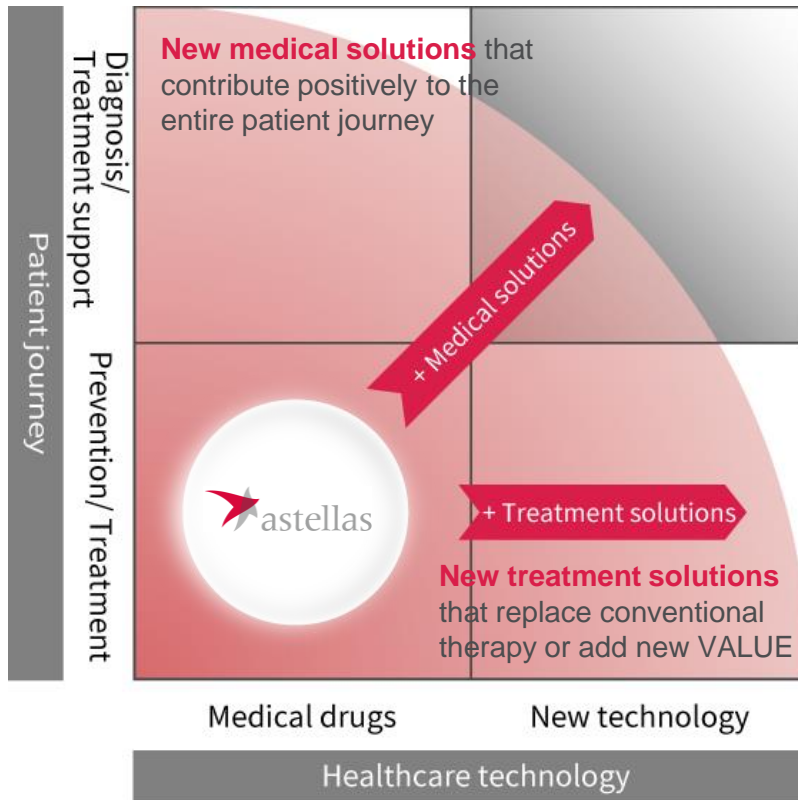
Patient journey

Diagnosis/ Treatment support

Prevention/ Treatment

New medical solutions that contribute positively to the entire patient journey

+ Medical solutions

astellas

+ Treatment solutions

New treatment solutions that replace conventional therapy or add new VALUE

Medical drugs

New technology

Healthcare technology